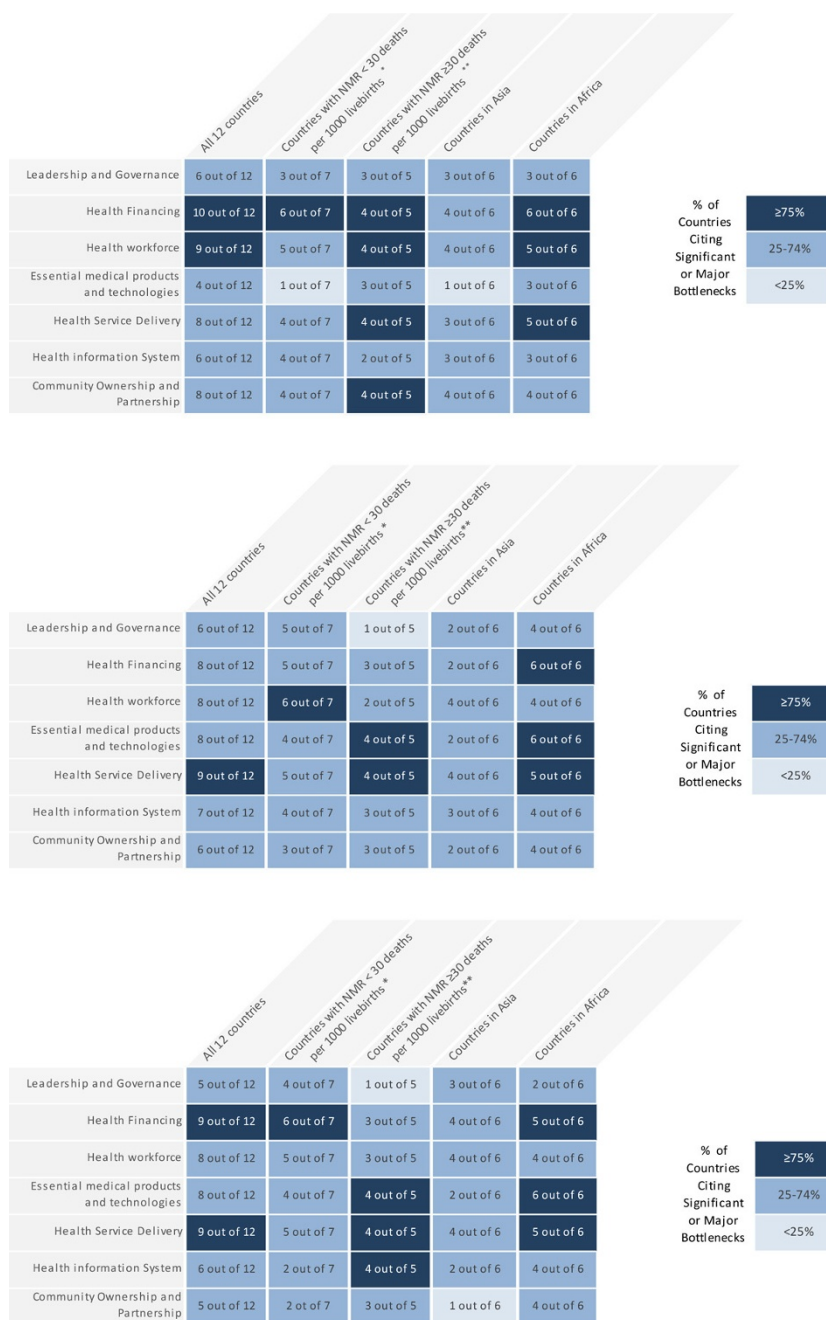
| | All 12 countries | Countries with NMR < 30 deaths per 1000 livebirths * | Countries with NMR ≥30 deaths per 1000 livebirths ** | Countries in Asia | Countries in Africa |
|---|---|---|---|---|---|
| Leadership and Governance | 6 out of 12 | 3 out of 7 | 3 out of 5 | 3 out of 6 | 3 out of 6 |
| Health Financing | 10 out of 12 | 6 out of 7 | 4 out of 5 | 4 out of 6 | 6 out of 6 |
| Health workforce | 9 out of 12 | 5 out of 7 | 4 out of 5 | 4 out of 6 | 5 out of 6 |
| Essential medical products and technologies | 4 out of 12 | 1 out of 7 | 3 out of 5 | 1 out of 6 | 3 out of 6 |
| Health Service Delivery | 8 out of 12 | 4 out of 7 | 4 out of 5 | 3 out of 6 | 5 out of 6 |
| Health information System | 6 out of 12 | 4 out of 7 | 2 out of 5 | 3 out of 6 | 3 out of 6 |
| Community Ownership and Partnership | 8 out of 12 | 4 out of 7 | 4 out of 5 | 4 out of 6 | 4 out of 6 |

% of Countries Citing Significant or Major Bottlenecks
≥75%
25-74%
<25%

| | All 12 countries | Countries with NMR < 30 deaths per 1000 livebirths * | Countries with NMR ≥30 deaths per 1000 livebirths** | Countries in Asia | Countries in Africa |
|---|---|---|---|---|---|
| Leadership and Governance | 6 out of 12 | 5 out of 7 | 1 out of 5 | 2 out of 6 | 4 out of 6 |
| Health Financing | 8 out of 12 | 5 out of 7 | 3 out of 5 | 2 out of 6 | 6 out of 6 |
| Health workforce | 8 out of 12 | 6 out of 7 | 2 out of 5 | 4 out of 6 | 4 out of 6 |
| Essential medical products and technologies | 8 out of 12 | 4 out of 7 | 4 out of 5 | 2 out of 6 | 6 out of 6 |
| Health Service Delivery | 9 out of 12 | 5 out of 7 | 4 out of 5 | 4 out of 6 | 5 out of 6 |
| Health information System | 7 out of 12 | 4 out of 7 | 3 out of 5 | 3 out of 6 | 4 out of 6 |
| Community Ownership and Partnership | 6 out of 12 | 3 out of 7 | 3 out of 5 | 2 out of 6 | 4 out of 6 |

% of Countries Citing Significant or Major Bottlenecks
≥75%
25-74%
<25%

| | All 12 countries | Countries with NMR < 30 deaths per 1000 livebirths * | Countries with NMR ≥30 deaths per 1000 livebirths** | Countries in Asia | Countries in Africa |
|---|---|---|---|---|---|
| Leadership and Governance | 5 out of 12 | 4 out of 7 | 1 out of 5 | 3 out of 6 | 2 out of 6 |
| Health Financing | 9 out of 12 | 6 out of 7 | 3 out of 5 | 4 out of 6 | 5 out of 6 |
| Health workforce | 8 out of 12 | 5 out of 7 | 3 out of 5 | 4 out of 6 | 4 out of 6 |
| Essential medical products and technologies | 8 out of 12 | 4 out of 7 | 4 out of 5 | 2 out of 6 | 6 out of 6 |
| Health Service Delivery | 9 out of 12 | 5 out of 7 | 4 out of 5 | 4 out of 6 | 5 out of 6 |
| Health information System | 6 out of 12 | 2 out of 7 | 4 out of 5 | 2 out of 6 | 4 out of 6 |
| Community Ownership and Partnership | 5 out of 12 | 2 ot of 7 | 3 out of 5 | 1 out of 6 | 4 out of 6 |

% of Countries Citing Significant or Major Bottlenecks
≥75%
25-74%
<25%